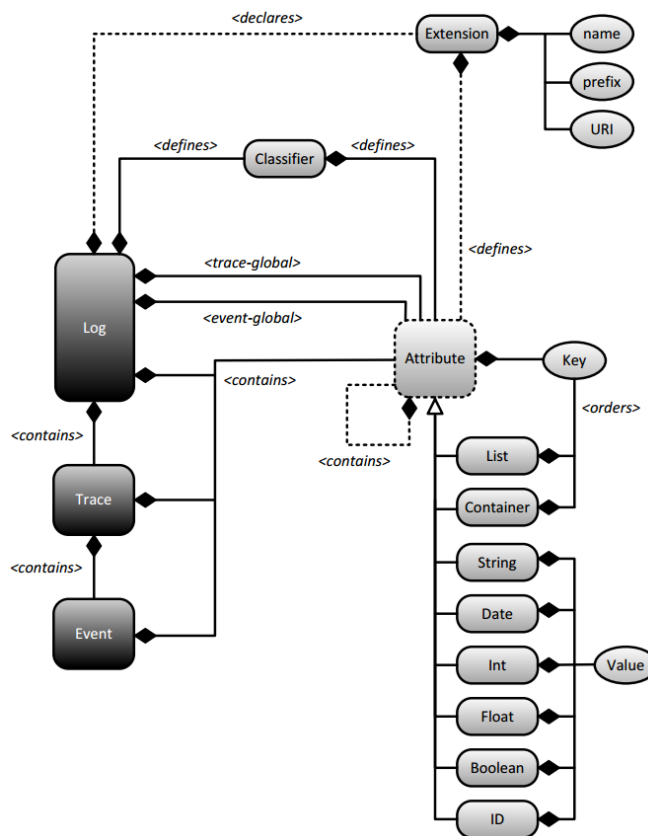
<declares>
Extension
name
prefix
URI
<defines>
Classifier
<defines>
<defines>
<trace-global>
Log
<event-global>
Attribute
Key
<contains>
<orders>
<contains>
<contains>
List
Trace
Container
<contains>
String
Date
Event
Int
Value
Float
Boolean
ID